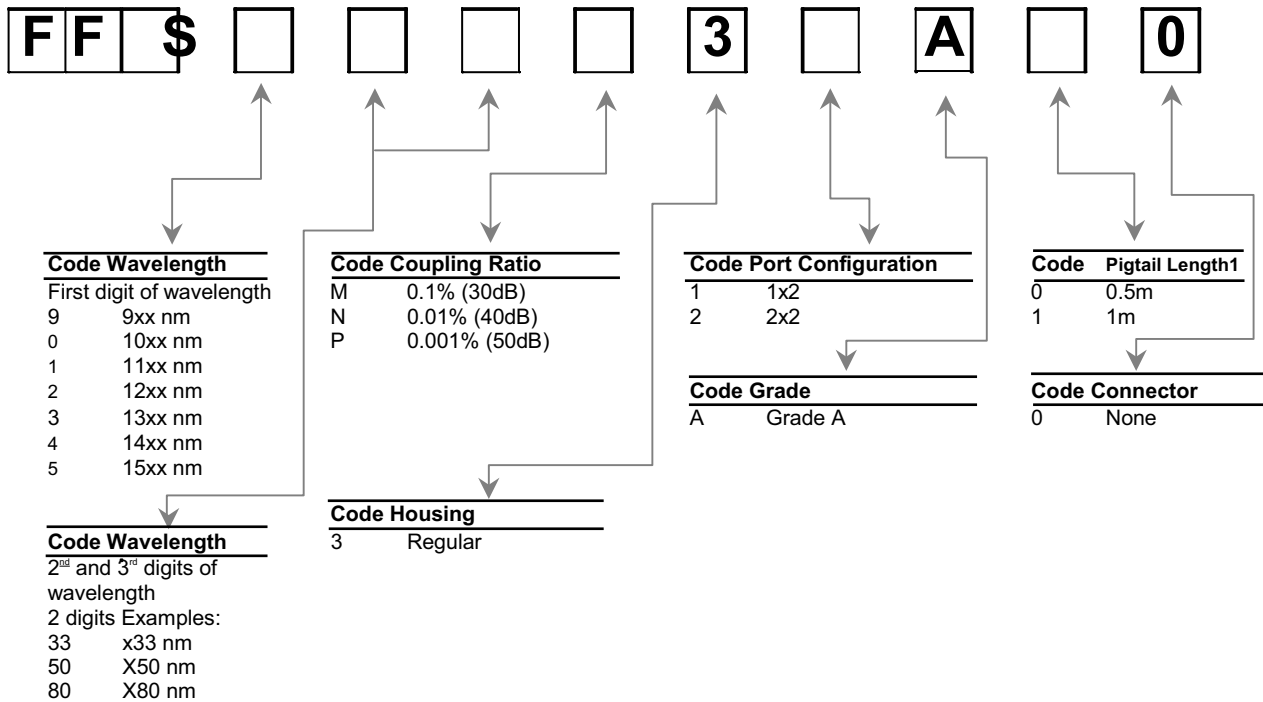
F F $ 3 A 0

| Code | Wavelength |
|---|---|
| First digit of wavelength | |
| 9 | 9xx nm |
| 0 | 10xx nm |
| 1 | 11xx nm |
| 2 | 12xx nm |
| 3 | 13xx nm |
| 4 | 14xx nm |
| 5 | 15xx nm |

| Code | Wavelength |
|---|---|
| $2^{nd}$ and $3^{rd}$ digits of wavelength | |
| 2 digits Examples: | |
| 33 | x33 nm |
| 50 | X50 nm |
| 80 | X80 nm |

| Code | Coupling Ratio |
|---|---|
| M | 0.1% (30dB) |
| N | 0.01% (40dB) |
| P | 0.001% (50dB) |

| Code | Housing |
|---|---|
| 3 | Regular |

| Code | Port Configuration |
|---|---|
| 1 | 1x2 |
| 2 | 2x2 |

| Code | Grade |
|---|---|
| A | Grade A |

| Code | Pigtail Length1 |
|---|---|
| 0 | 0.5m |
| 1 | 1m |

| Code | Connector |
|---|---|
| 0 | None |